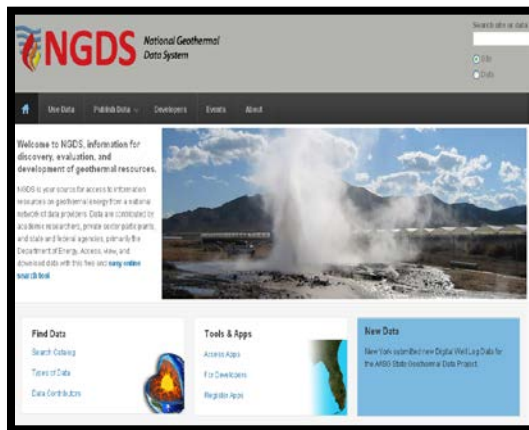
NGDS National Geothermal Data System

Search site or data

Site

Data

Use Data Publish Data Developers Events About

Welcome to NGDS, information for discovery, evaluation, and development of geothermal resources.

NGDS is your source for access to information resources on geothermal energy from a national network of data providers. Data are contributed by academic researchers, private sector participants, and state and federal agencies, primarily the Department of Energy. Access, view, and download data with this free and easy online search tool

Find Data

Search Catalog

Types of Data

Data Contributors

Tools & Apps

Access Apps

For Developers

Register Apps

New Data

New York submitted new Digital Well Log Data for the AASG State Geothermal Data Project.